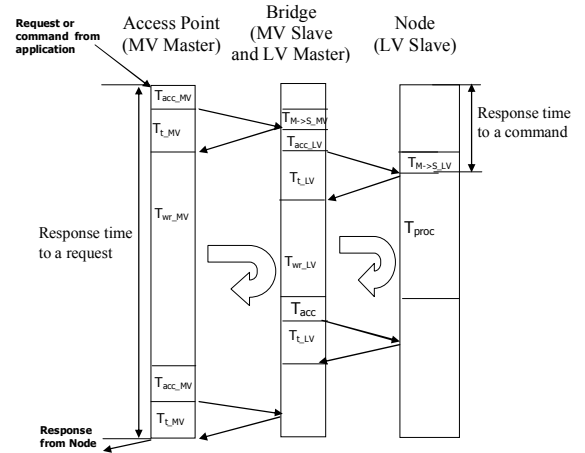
Request or command from application

Access Point (MV Master)

Bridge (MV Slave and LV Master)

Node (LV Slave)

$T_{acc\_MV}$

$T_{t\_MV}$

$T_{M->S\_MV}$

$T_{acc\_LV}$

$T_{t\_LV}$

Response time to a command

$T_{M->S\_LV}$

$T_{wr\_MV}$

Response time to a request

$T_{wr\_LV}$

$T_{proc}$

$T_{acc}$

$T_{t\_LV}$

$T_{acc\_MV}$

$T_{t\_MV}$

Response from Node